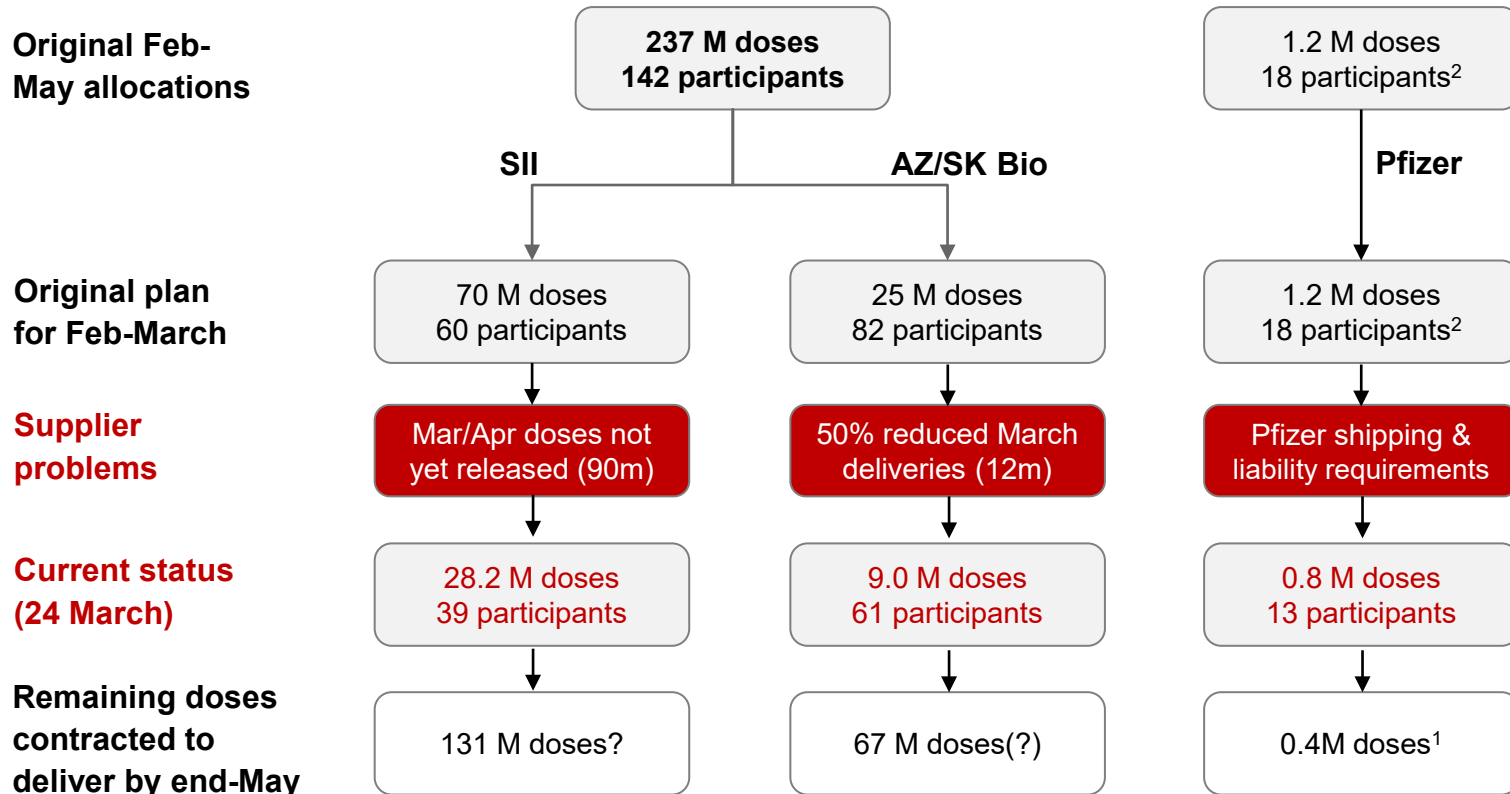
Original Feb-May allocations

237 M doses
142 participants

1.2 M doses
18 participants$^2$

SII

AZ/SK Bio

Pfizer

Original plan for Feb-March

70 M doses
60 participants

25 M doses
82 participants

1.2 M doses
18 participants$^2$

Supplier problems

Mar/Apr doses not yet released (90m)

50% reduced March deliveries (12m)

Pfizer shipping & liability requirements

Current status (24 March)

28.2 M doses
39 participants

9.0 M doses
61 participants

0.8 M doses
13 participants

Remaining doses contracted to deliver by end-May

131 M doses?

67 M doses(?)

0.4M doses$^1$